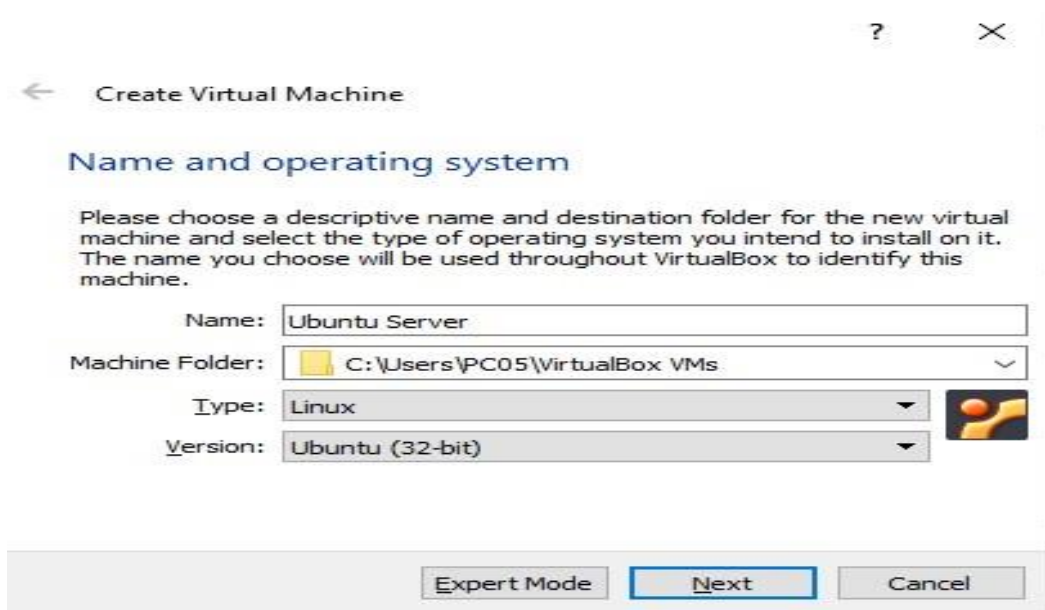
?
×

← Create Virtual Machine

Name and operating system

Please choose a descriptive name and destination folder for the new virtual machine and select the type of operating system you intend to install on it. The name you choose will be used throughout VirtualBox to identify this machine.

Name: Ubuntu Server
Machine Folder: C:\Users\PC05\VirtualBox VMs
Type: Linux
Version: Ubuntu (32-bit)

Expert Mode Next Cancel